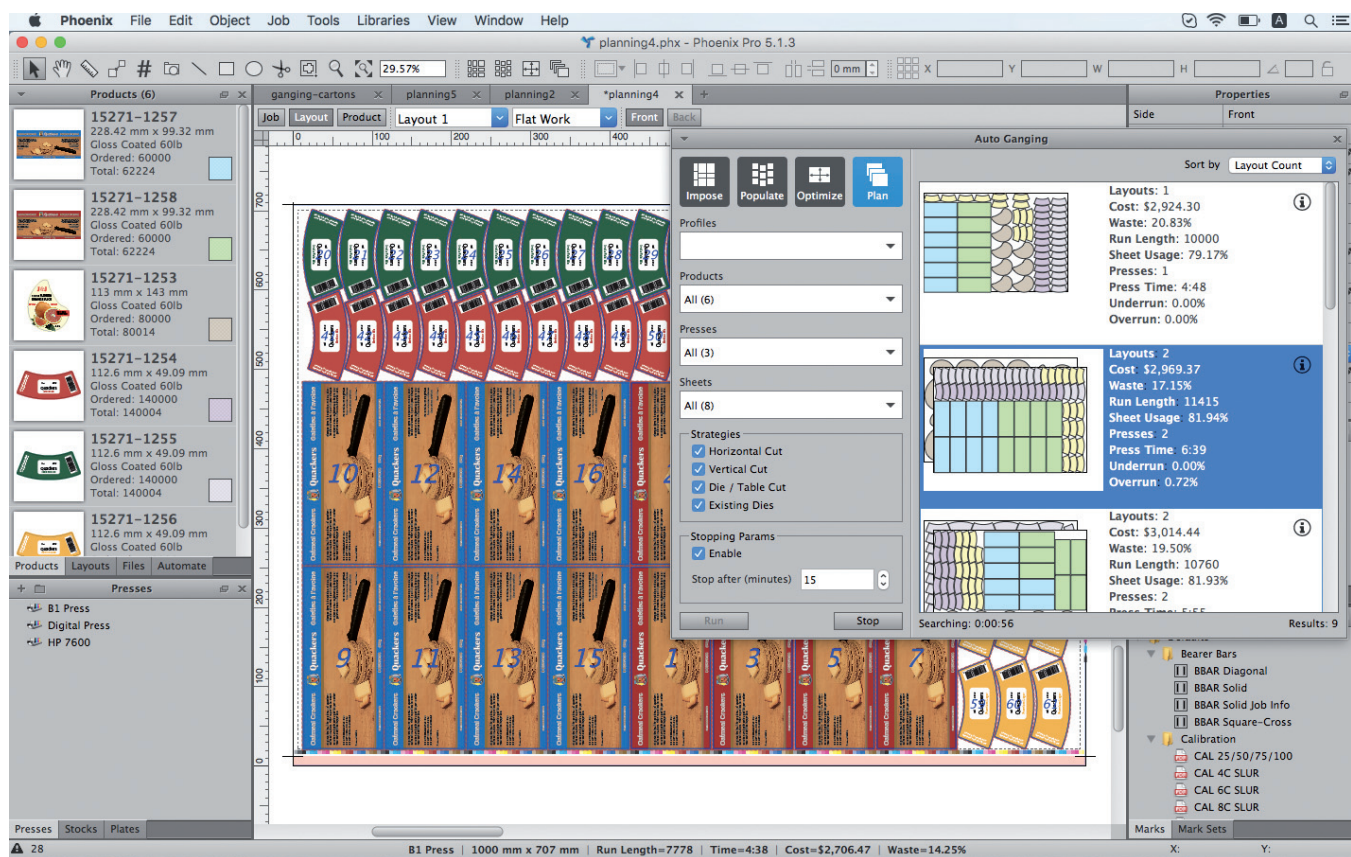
Phoenix File Edit Object Job Tools Libraries View Window Help

planning4.phx - Phoenix Pro 5.1.3

29.57%

0 mm

X Y W H

Products (6)

15271-1257
228.42 mm x 99.32 mm
Gloss Coated 60lb
Ordered: 60000
Total: 62224

15271-1258
228.42 mm x 99.32 mm
Gloss Coated 60lb
Ordered: 60000
Total: 62224

15271-1253
113 mm x 143 mm
Gloss Coated 60lb
Ordered: 80000
Total: 80014

15271-1254
112.6 mm x 49.09 mm
Gloss Coated 60lb
Ordered: 140000
Total: 140004

15271-1255
112.6 mm x 49.09 mm
Gloss Coated 60lb
Ordered: 140000
Total: 140004

15271-1256
112.6 mm x 49.09 mm
Gloss Coated 60lb

Products Layouts Files Automate

Presses

B1 Press
Digital Press
HP 7600

Presses Stocks Plates

ganging-cartons planning5 planning2 *planning4 +

Job Layout Product Layout 1 Flat Work Front Back

Auto Ganging

Impose Populate Optimize Plan

Profiles

Products
All (6)

Presses
All (3)

Sheets
All (8)

Strategies
Horizontal Cut
Vertical Cut
Die / Table Cut
Existing Dies

Stopping Params
Enable
Stop after (minutes) 15

Run Stop

Sort by Layout Count

Layouts: 1
Cost: $2,924.30
Waste: 20.83%
Run Length: 10000
Sheet Usage: 79.17%
Presses: 1
Press Time: 4:48
Underrun: 0.00%
Overrun: 0.00%

Layouts: 2
Cost: $2,969.37
Waste: 17.15%
Run Length: 11415
Sheet Usage: 81.94%
Presses: 2
Press Time: 6:39
Underrun: 0.00%
Overrun: 0.72%

Layouts: 2
Cost: $3,014.44
Waste: 19.50%
Run Length: 10760
Sheet Usage: 81.93%
Presses: 2

Searching: 0:00:56 Results: 9

Properties
Side Front

Bearer Bars
BBAR Diagonal
BBAR Solid
BBAR Solid Job Info
BBAR Square-Cross
Calibration
CAL 25/50/75/100
CAL 4C SLUR
CAL 6C SLUR
CAL 8C SLUR

Marks Mark Sets

28 B1 Press | 1000 mm x 707 mm | Run Length=7778 | Time=4:38 | Cost=$2,706.47 | Waste=14.25% X: Y: